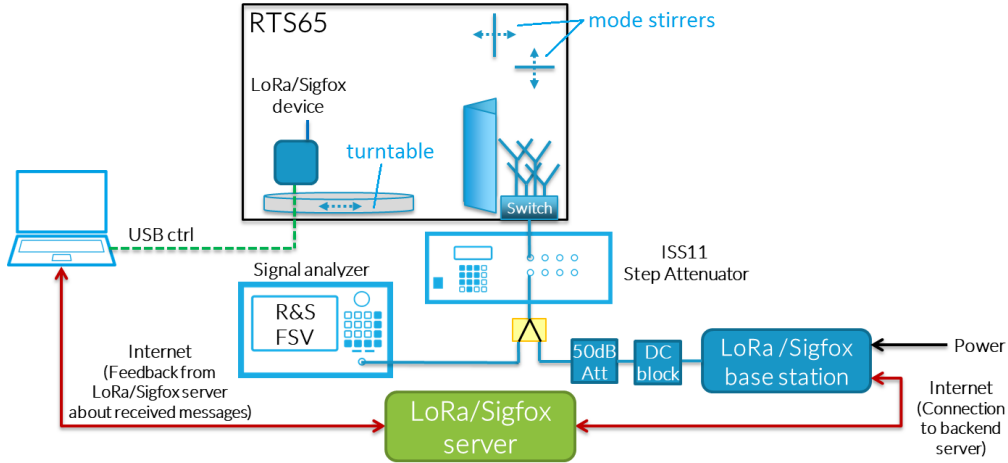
RTS65

mode stirrers

LoRa/Sigfox device

turntable

Switch

USB ctrl

ISS11
Step Attenuator

Signal analyzer

R&S
FSV

50dB
Att

DC
block

LoRa /Sigfox
base station

Power

Internet
(Feedback from
LoRa/Sigfox server
about received messages)

LoRa/Sigfox
server

Internet
(Connection
to backend
server)